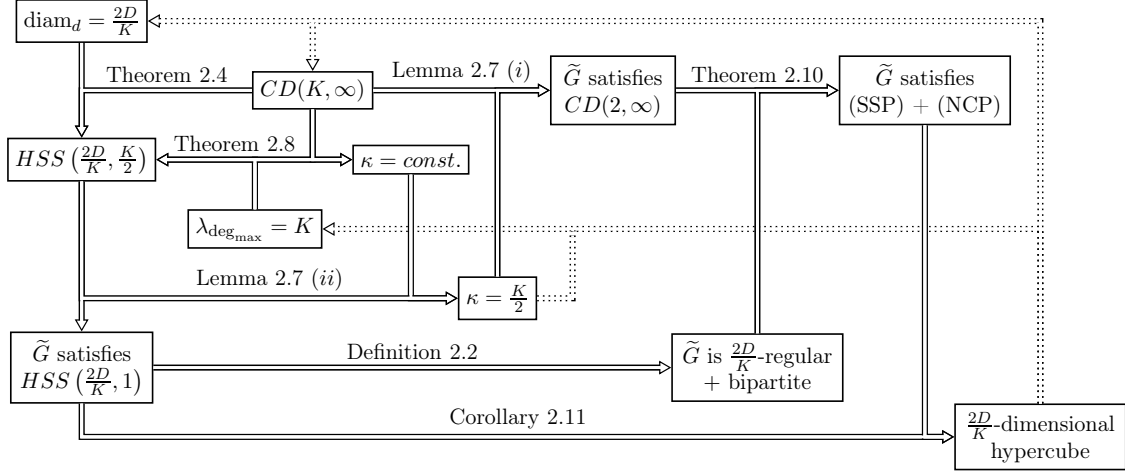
$\mathrm{diam}_d = \frac{2D}{K}$

Theorem 2.4

$CD(K,\infty)$

Lemma 2.7 $(i)$

$\widetilde{G}$ satisfies $CD(2,\infty)$

Theorem 2.10

$\widetilde{G}$ satisfies (SSP) + (NCP)

$HSS\left(\frac{2D}{K},\frac{K}{2}\right)$

Theorem 2.8

$\kappa = const.$

$\lambda_{\deg_{\max}} = K$

Lemma 2.7 $(ii)$

$\kappa = \frac{K}{2}$

$\widetilde{G}$ satisfies $HSS\left(\frac{2D}{K},1\right)$

Definition 2.2

$\widetilde{G}$ is $\frac{2D}{K}$-regular + bipartite

Corollary 2.11

$\frac{2D}{K}$-dimensional hypercube